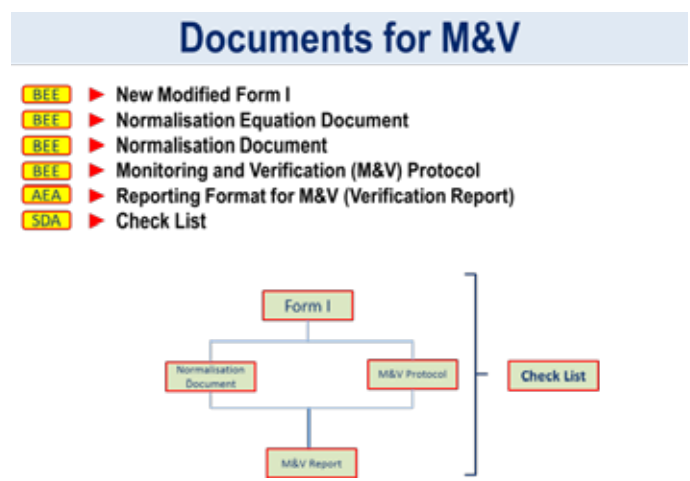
Documents for M&V

BEE New Modified Form I
BEE Normalisation Equation Document
BEE Normalisation Document
BEE Monitoring and Verification (M&V) Protocol
AEA Reporting Format for M&V (Verification Report)
SDA Check List

Form I
Normalisation Document
M&V Protocol
M&V Report
Check List